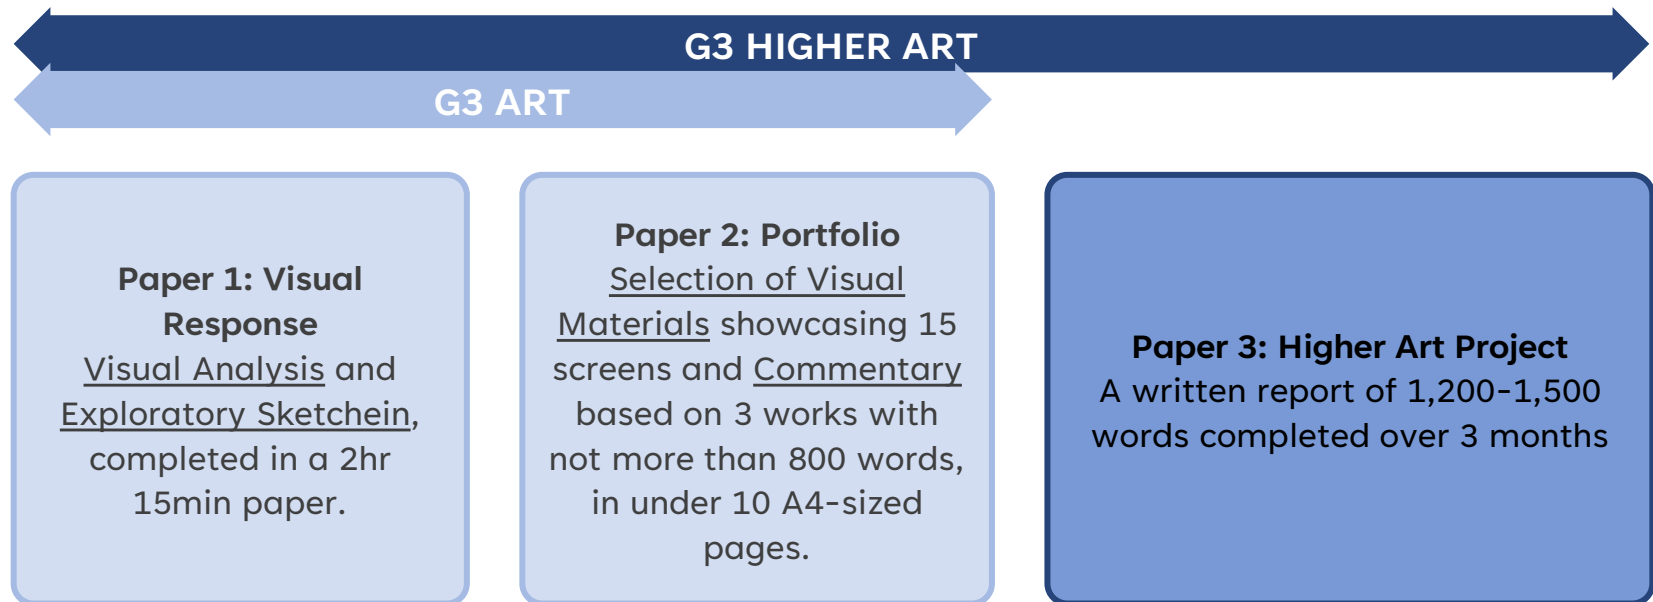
G3 HIGHER ART

G3 ART

Paper 1: Visual Response
Visual Analysis and Exploratory Sketchein, completed in a 2hr 15min paper.

Paper 2: Portfolio
Selection of Visual Materials showcasing 15 screens and Commentary based on 3 works with not more than 800 words, in under 10 A4-sized pages.

Paper 3: Higher Art Project
A written report of 1,200-1,500 words completed over 3 months